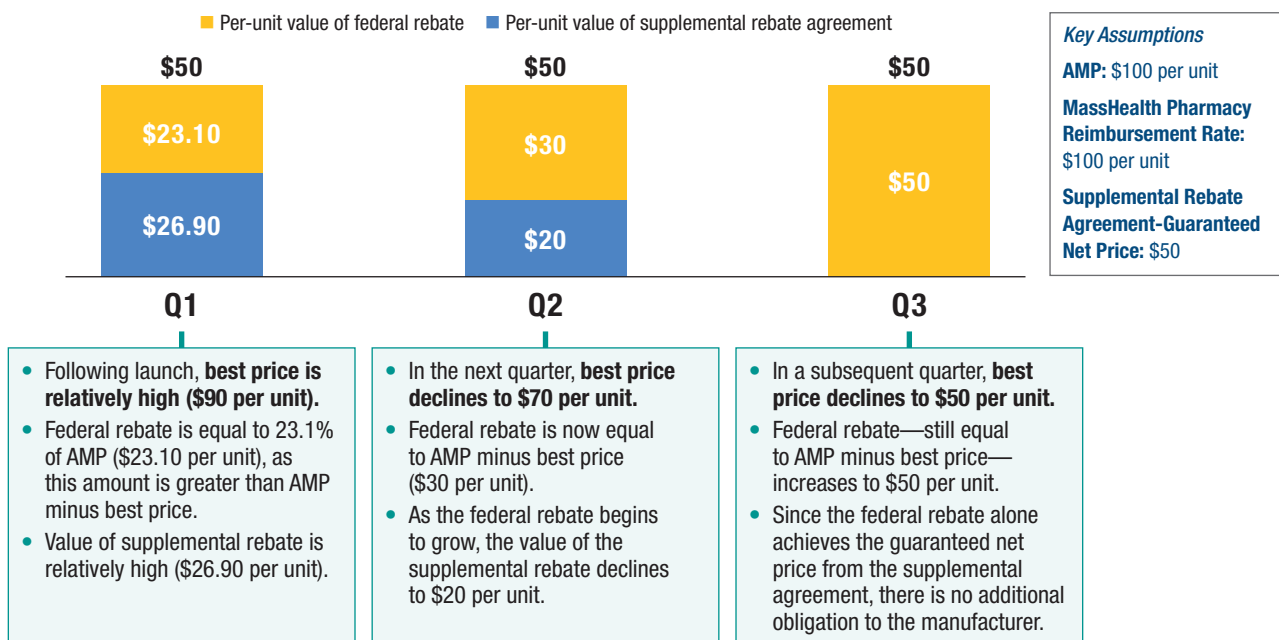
Per-unit value of federal rebate   Per-unit value of supplemental rebate agreement

$50
$23.10
$26.90
Q1

$50
$30
$20
Q2

$50
$50
Q3

Key Assumptions

AMP: $100 per unit

MassHealth Pharmacy Reimbursement Rate: $100 per unit

Supplemental Rebate Agreement-Guaranteed Net Price: $50

• Following launch, best price is relatively high ($90 per unit).
• Federal rebate is equal to 23.1% of AMP ($23.10 per unit), as this amount is greater than AMP minus best price.
• Value of supplemental rebate is relatively high ($26.90 per unit).

• In the next quarter, best price declines to $70 per unit.
• Federal rebate is now equal to AMP minus best price ($30 per unit).
• As the federal rebate begins to grow, the value of the supplemental rebate declines to $20 per unit.

• In a subsequent quarter, best price declines to $50 per unit.
• Federal rebate—still equal to AMP minus best price—increases to $50 per unit.
• Since the federal rebate alone achieves the guaranteed net price from the supplemental agreement, there is no additional obligation to the manufacturer.